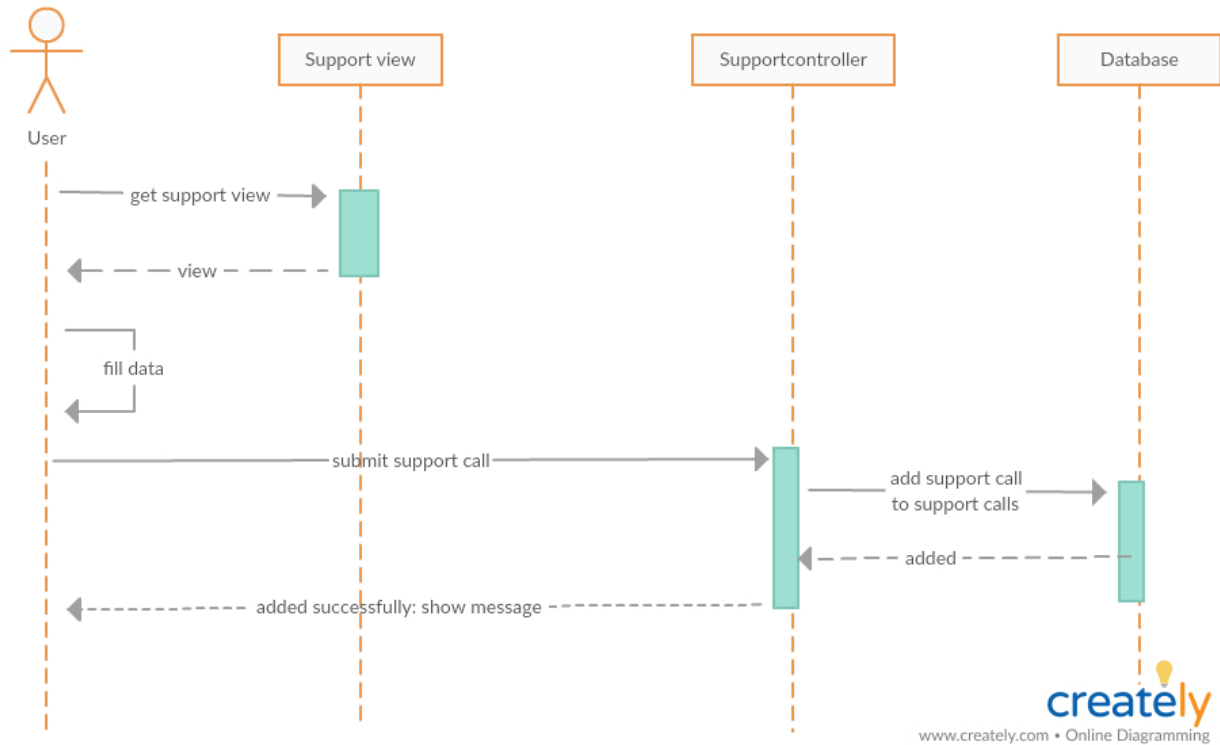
User

Support view

Supportcontroller

Database

get support view

view

fill data

submit support call

add support call to support calls

added

added successfully: show message

creately

www.creately.com • Online Diagramming